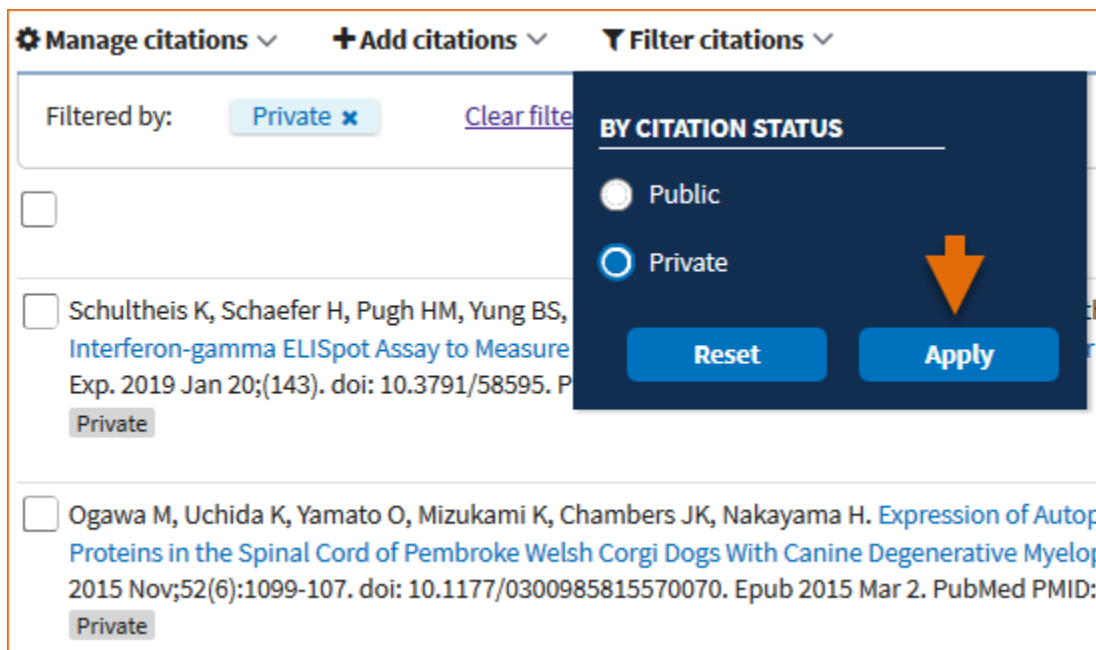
Manage citations Add citations Filter citations

Filtered by: Private ✖ Clear filte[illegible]

BY CITATION STATUS

Public

Private

Reset Apply

Schultheis K, Schaefer H, Pugh HM, Yung BS, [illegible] Interferon-gamma ELISpot Assay to Measure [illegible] Exp. 2019 Jan 20;(143). doi: 10.3791/58595. P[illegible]

Private

Ogawa M, Uchida K, Yamato O, Mizukami K, Chambers JK, Nakayama H. Expression of Autop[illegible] Proteins in the Spinal Cord of Pembroke Welsh Corgi Dogs With Canine Degenerative Myelop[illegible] 2015 Nov;52(6):1099-107. doi: 10.1177/0300985815570070. Epub 2015 Mar 2. PubMed PMID:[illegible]

Private